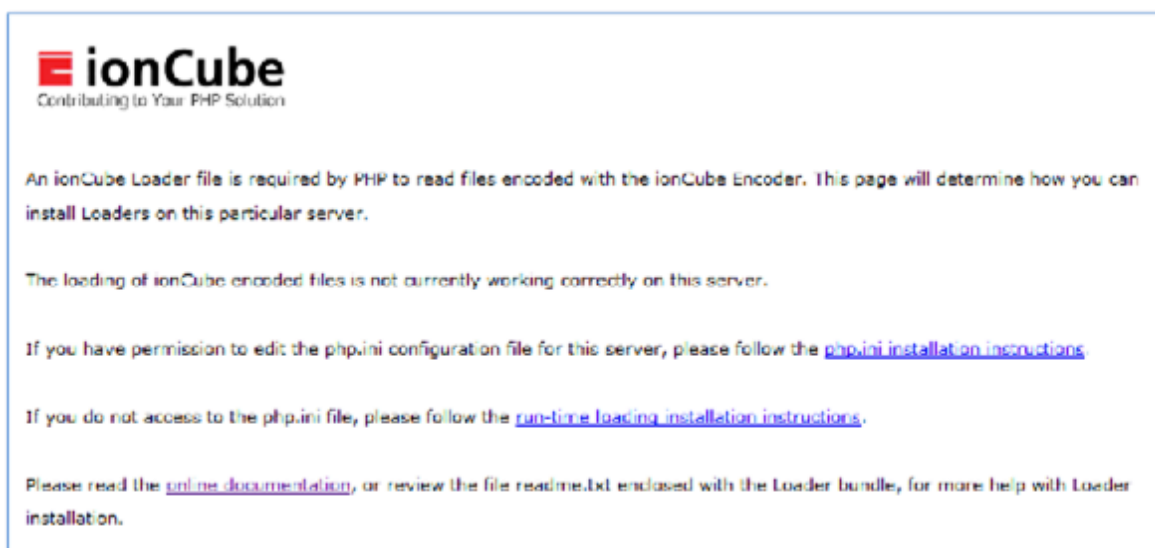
ionCube
Contributing to Your PHP Solution

An ionCube Loader file is required by PHP to read files encoded with the ionCube Encoder. This page will determine how you can install Loaders on this particular server.

The loading of ionCube encoded files is not currently working correctly on this server.

If you have permission to edit the php.ini configuration file for this server, please follow the php.ini installation instructions

If you do not access to the php.ini file, please follow the run-time loading installation instructions.

Please read the online documentation, or review the file readme.txt enclosed with the Loader bundle, for more help with Loader installation.